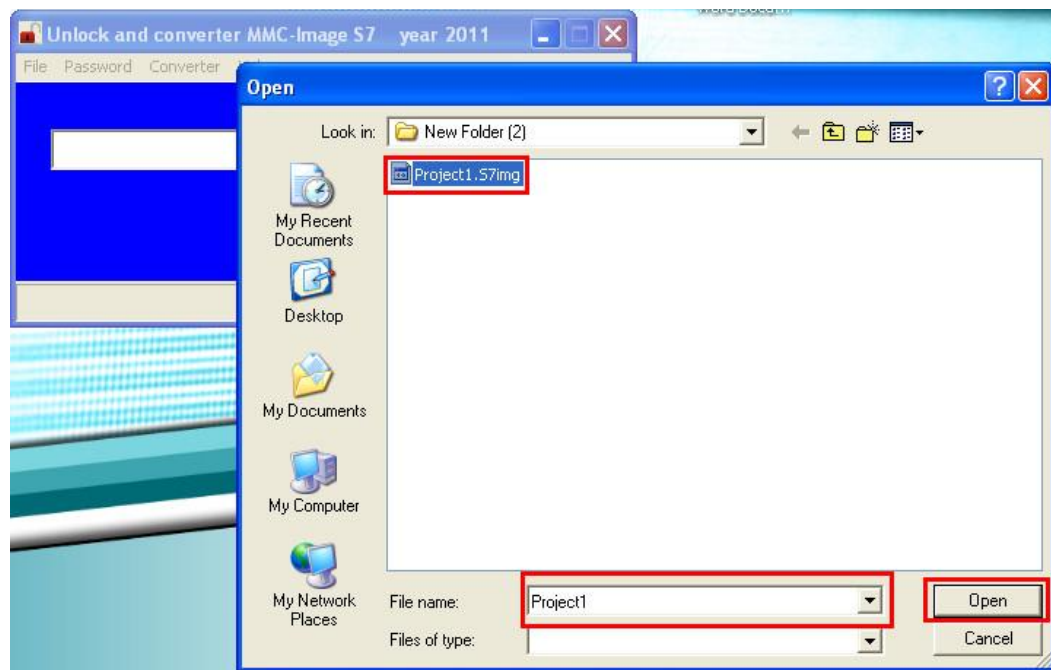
Unlock and converter MMC-Image S7 year 2011

File Password Converter

Open

Look in: New Folder (2)

Project1.S7img

My Recent Documents

Desktop

My Documents

My Computer

My Network Places

File name: Project1

Files of type:

Open

Cancel